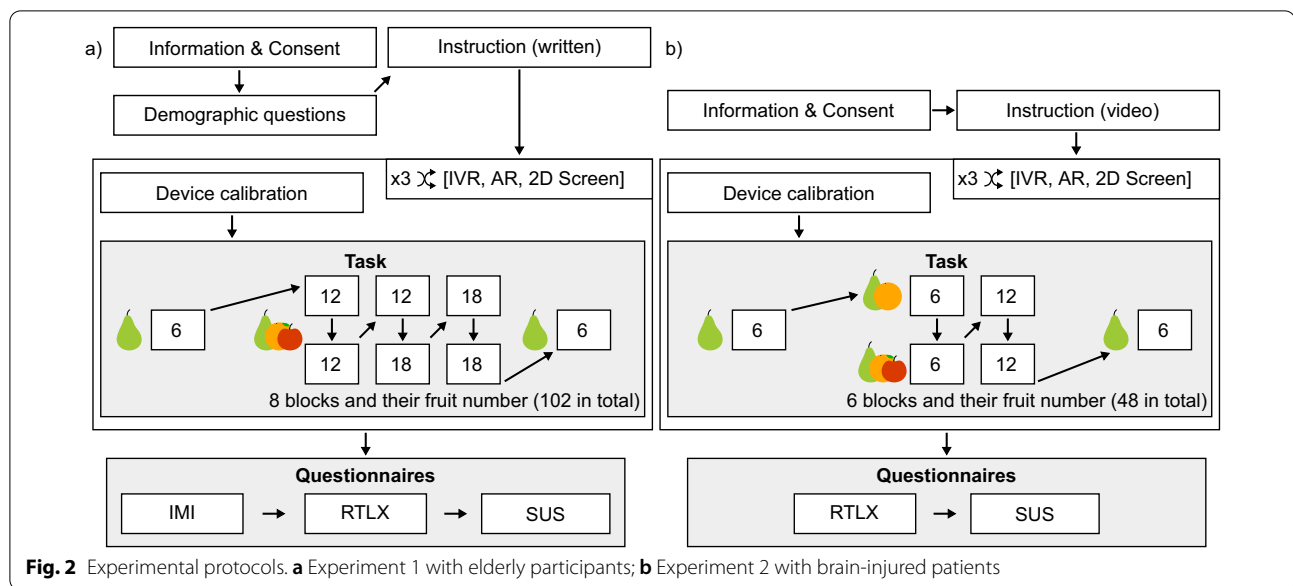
a)

Information & Consent

Demographic questions

Instruction (written)

x3 [IVR, AR, 2D Screen]

Device calibration

Task

6

12

12

12

18

18

18

6

8 blocks and their fruit number (102 in total)

Questionnaires

IMI

RTLX

SUS

b)

Information & Consent

Instruction (video)

x3 [IVR, AR, 2D Screen]

Device calibration

Task

6

6

12

6

12

6

6 blocks and their fruit number (48 in total)

Questionnaires

RTLX

SUS

**Fig. 2** Experimental protocols. **a** Experiment 1 with elderly participants; **b** Experiment 2 with brain-injured patients